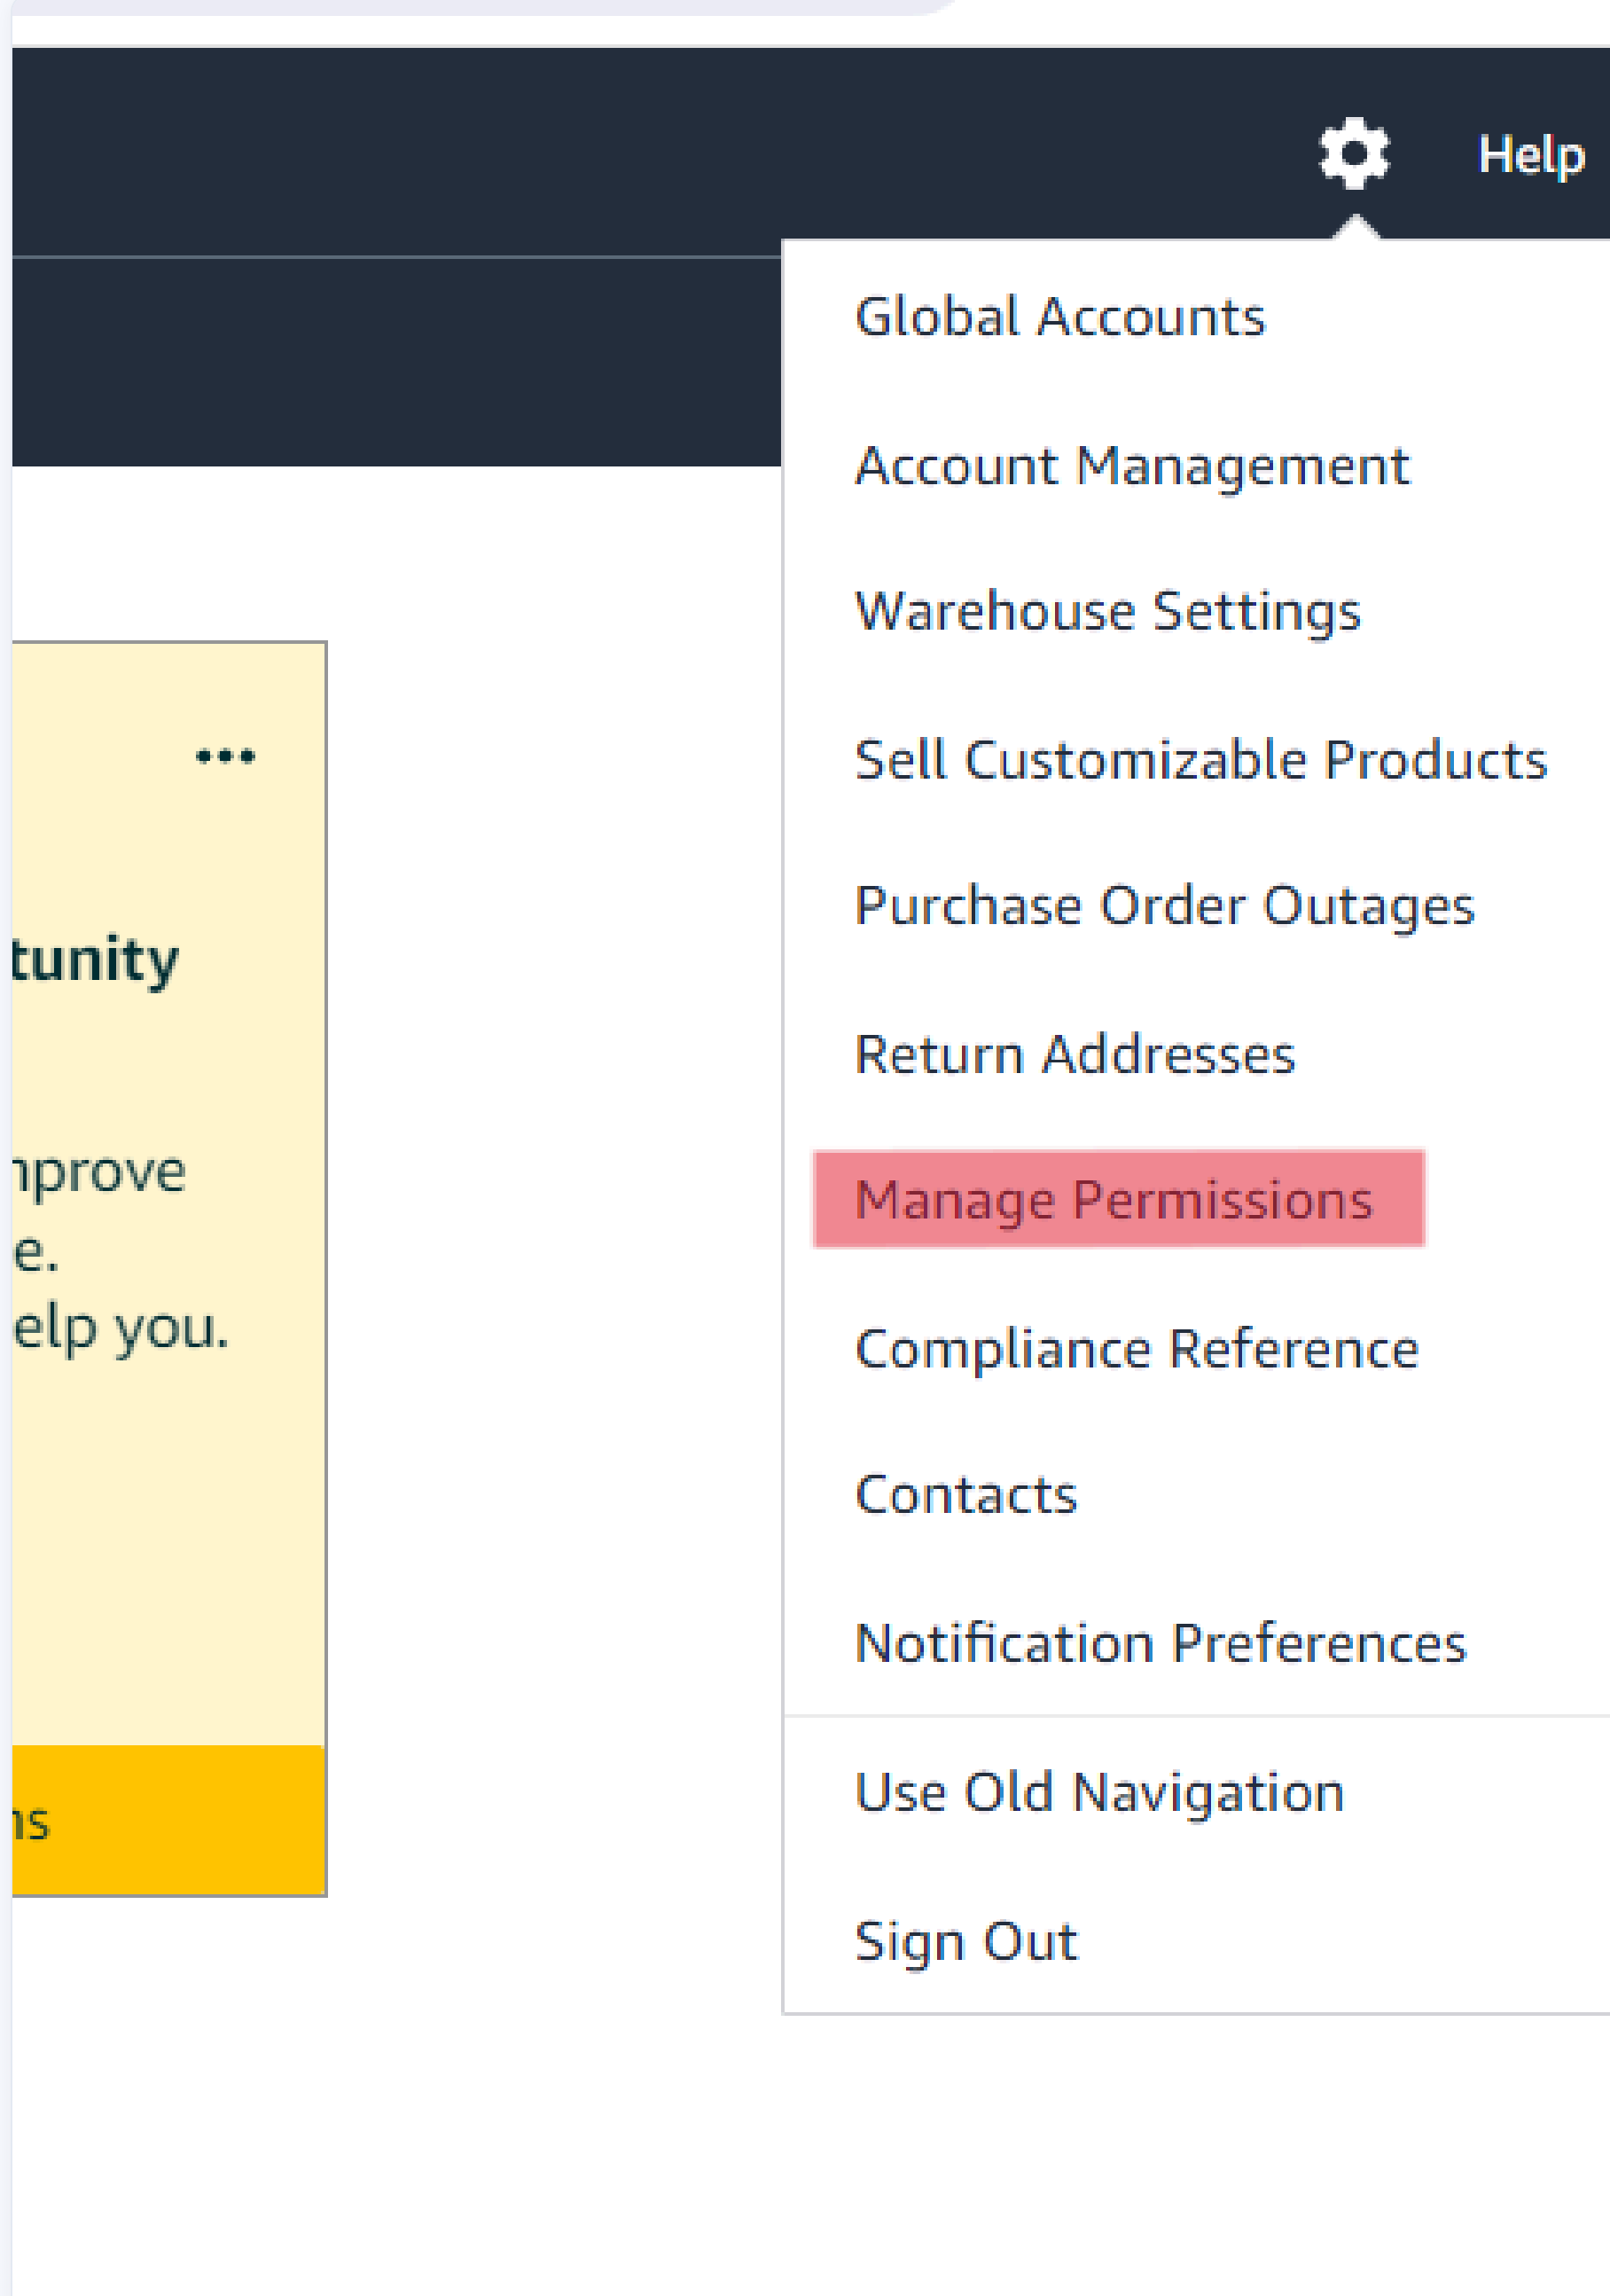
Help

...

tunity

nprove
e.
elp you.

ns

Global Accounts

Account Management

Warehouse Settings

Sell Customizable Products

Purchase Order Outages

Return Addresses

Manage Permissions

Compliance Reference

Contacts

Notification Preferences

Use Old Navigation

Sign Out